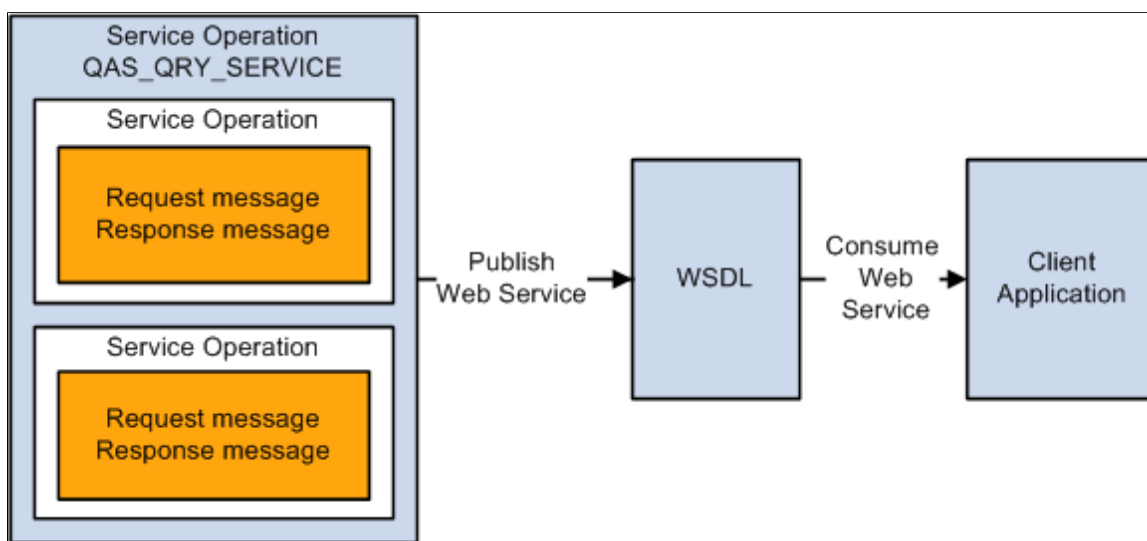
Service Operation
QAS_QRY_SERVICE

Service Operation

Request message
Response message

Service Operation

Request message
Response message

Publish
Web Service

WSDL

Consume
Web
Service

Client
Application